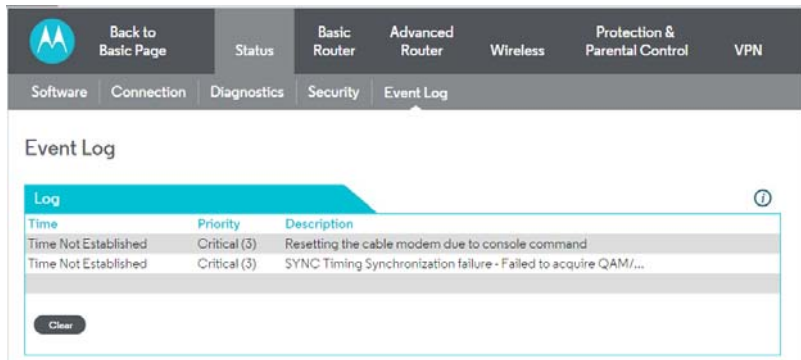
Back to Basic Page | Status | Basic Router | Advanced Router | Wireless | Protection & Parental Control | VPN

Software | Connection | Diagnostics | Security | Event Log

Event Log

Log

| Time | Priority | Description |
|---|---|---|
| Time Not Established | Critical (3) | Resetting the cable modem due to console command |
| Time Not Established | Critical (3) | SYNC Timing Synchronization failure - Failed to acquire QAM/... |

Clear